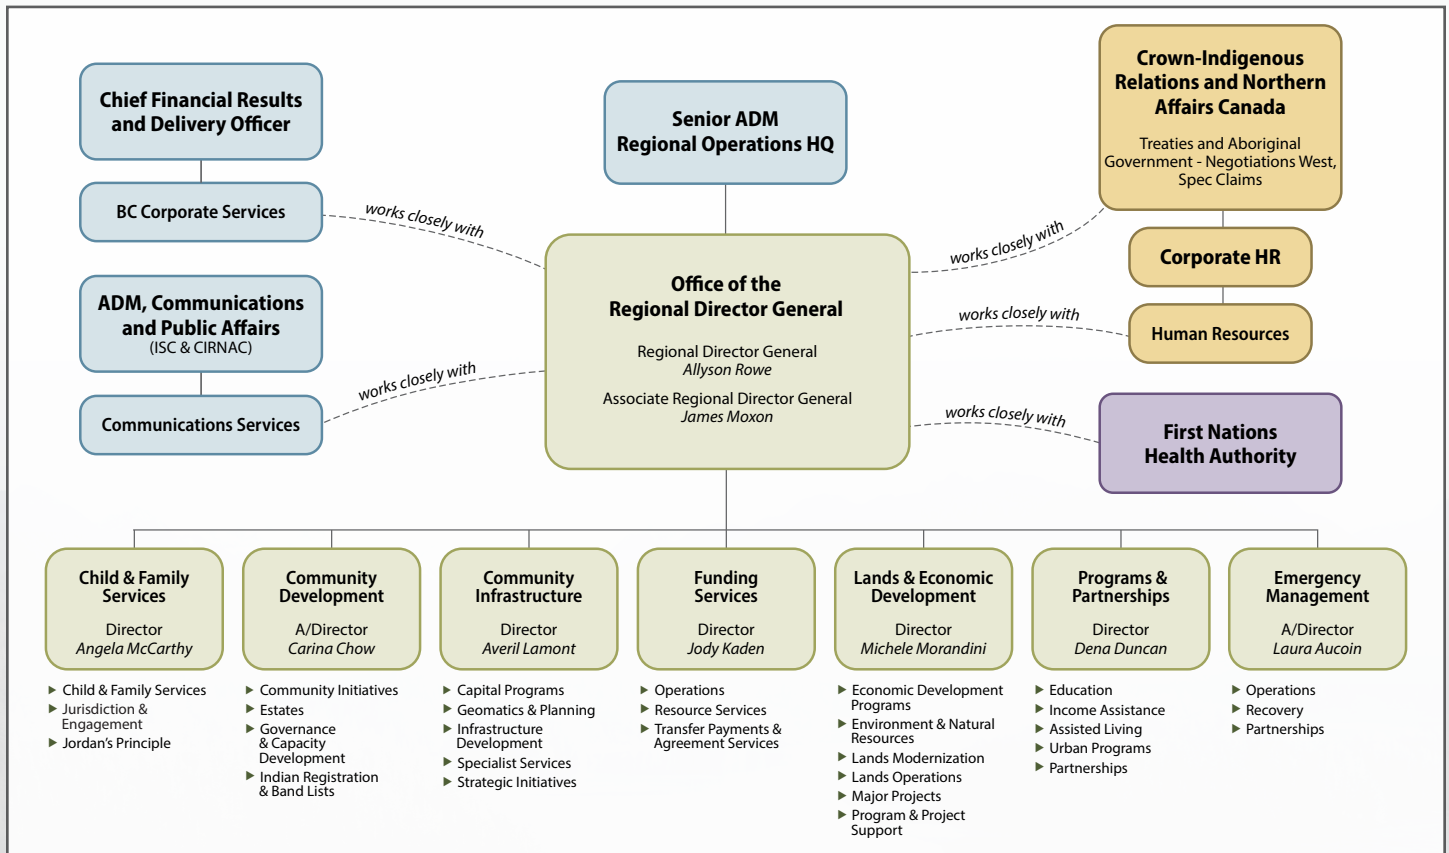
Chief Financial Results and Delivery Officer

BC Corporate Services

works closely with

ADM, Communications and Public Affairs
(ISC & CIRNAC)

Communications Services

works closely with

Senior ADM
Regional Operations HQ

Office of the
Regional Director General

Regional Director General
Allyson Rowe

Associate Regional Director General
James Moxon

Crown-Indigenous Relations and Northern Affairs Canada

Treaties and Aboriginal Government - Negotiations West, Spec Claims

works closely with

Corporate HR

works closely with

Human Resources

works closely with

First Nations Health Authority

Child & Family Services

Director
Angela McCarthy

▶ Child & Family Services
▶ Jurisdiction & Engagement
▶ Jordan's Principle

Community Development

A/Director
Carina Chow

▶ Community Initiatives
▶ Estates
▶ Governance & Capacity Development
▶ Indian Registration & Band Lists

Community Infrastructure

Director
Averil Lamont

▶ Capital Programs
▶ Geomatics & Planning
▶ Infrastructure Development
▶ Specialist Services
▶ Strategic Initiatives

Funding Services

Director
Jody Kaden

▶ Operations
▶ Resource Services
▶ Transfer Payments & Agreement Services

Lands & Economic Development

Director
Michele Morandini

▶ Economic Development Programs
▶ Environment & Natural Resources
▶ Lands Modernization
▶ Lands Operations
▶ Major Projects
▶ Program & Project Support

Programs & Partnerships

Director
Dena Duncan

▶ Education
▶ Income Assistance
▶ Assisted Living
▶ Urban Programs
▶ Partnerships

Emergency Management

A/Director
Laura Aucoin

▶ Operations
▶ Recovery
▶ Partnerships